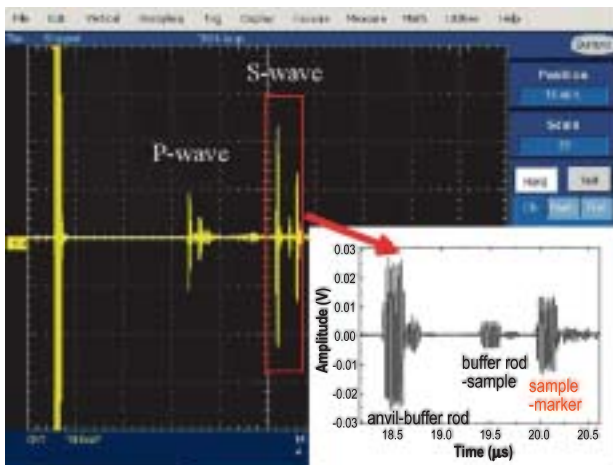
File Edit Vertical Horiz/Acq Trig Display Cursors Measure Math Utilities Help

Position

Scale

S-wave

P-wave

0.03
0.02
0.01
0.00
-0.01
-0.02
-0.03

Amplitude (V)

buffer rod -sample

sample -marker

anvil-buffer rod

18.5 19.0 19.5 20.0 20.5

Time (μs)